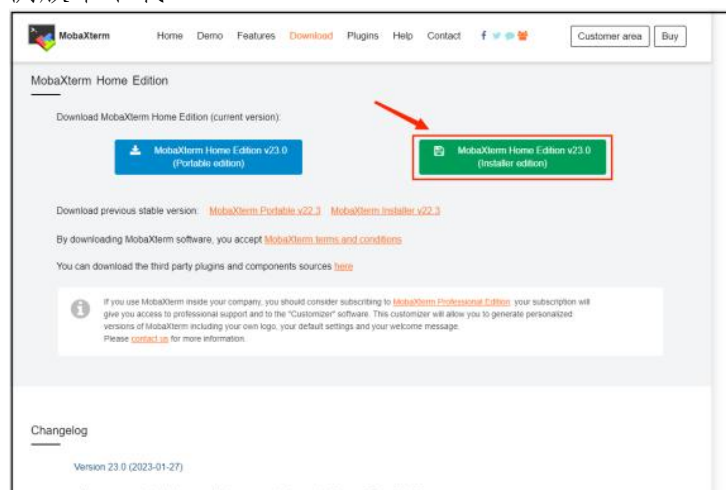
MobaXterm Home Demo Features Download Plugins Help Contact Customer area Buy

MobaXterm Home Edition

Download MobaXterm Home Edition (current version):

MobaXterm Home Edition v23.0 (Portable edition)

MobaXterm Home Edition v23.0 (Installer edition)

Download previous stable version: MobaXterm Portable v22.3 MobaXterm Installer v22.3

By downloading MobaXterm software, you accept MobaXterm terms and conditions

You can download the third party plugins and components sources here

If you use MobaXterm inside your company, you should consider subscribing to MobaXterm Professional Edition: your subscription will give you access to professional support and to the "Customizer" software. This customizer will allow you to generate personalized versions of MobaXterm including your own logo, your default settings and your welcome message. Please contact us for more information.

Changelog

Version 23.0 (2023-01-27)